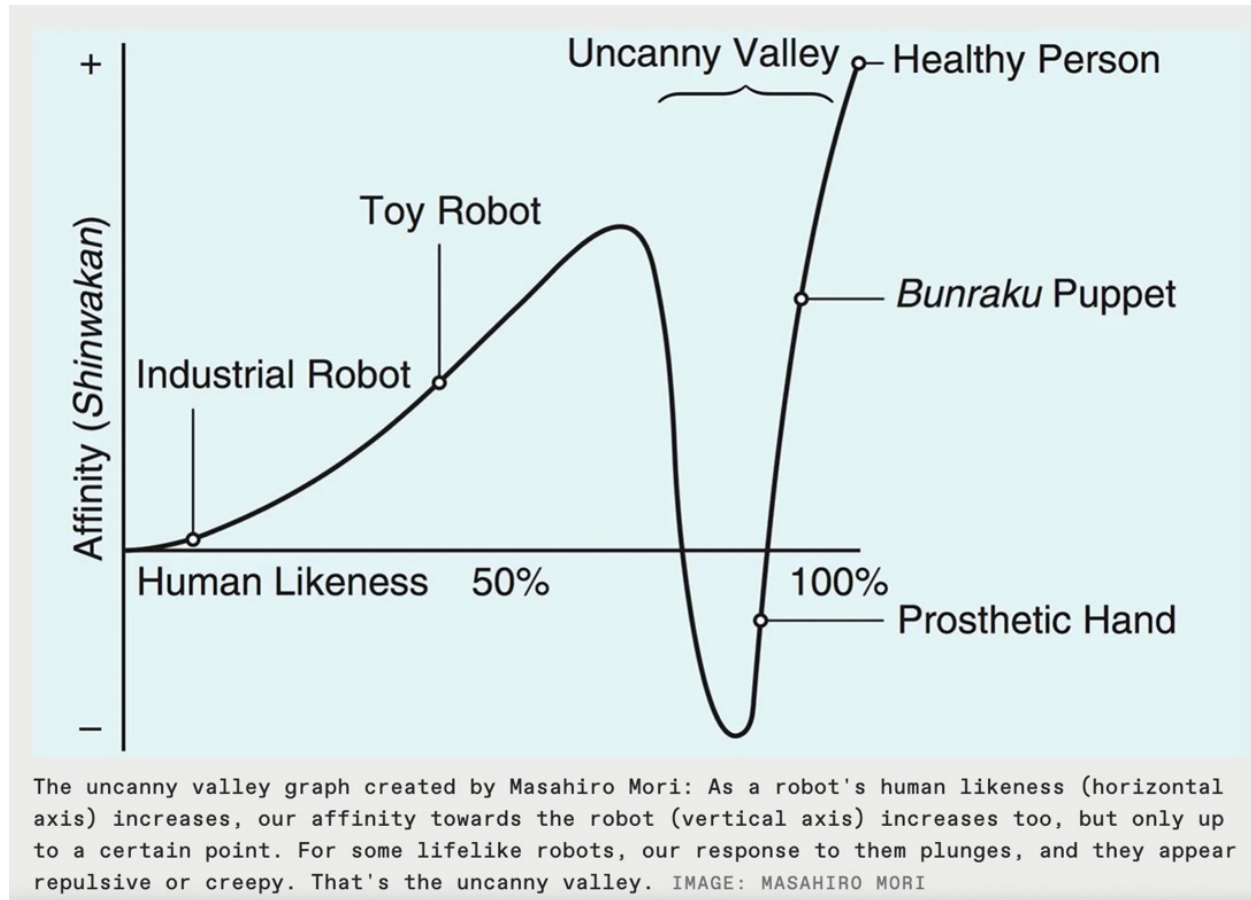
+

Uncanny Valley

Healthy Person

Toy Robot

Affinity (Shinwakan)

Bunraku Puppet

Industrial Robot

Human Likeness 50%

100%

Prosthetic Hand

–

The uncanny valley graph created by Masahiro Mori: As a robot's human likeness (horizontal axis) increases, our affinity towards the robot (vertical axis) increases too, but only up to a certain point. For some lifelike robots, our response to them plunges, and they appear repulsive or creepy. That's the uncanny valley. IMAGE: MASAHIRO MORI